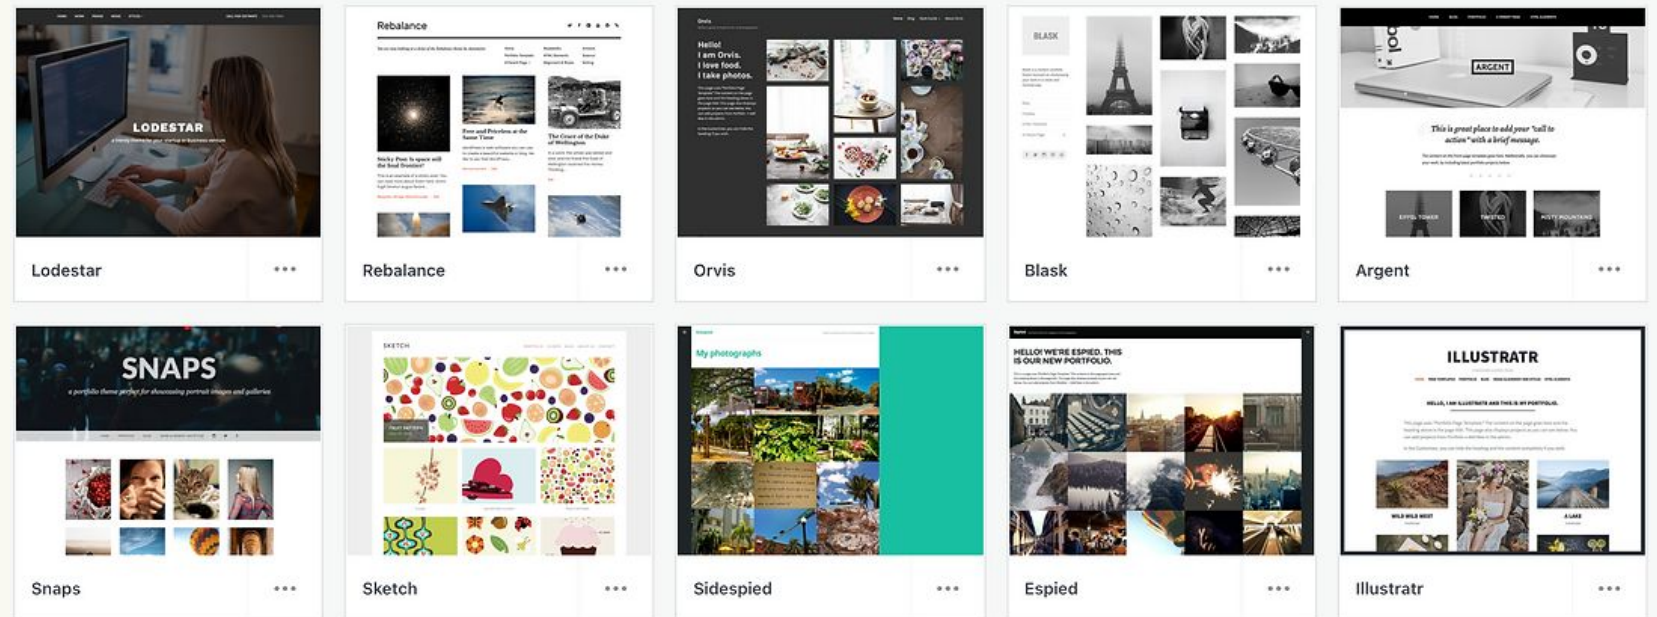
LODESTAR

Lodestar •••

Rebalance

Sticky Post: Is space still the final frontier?

Free and Priceless at the Same Time

The Court of the Duke of Wellington

Rebalance •••

Hello!
I am Orvis.
I love food.
I take photos.

Orvis •••

BLASK

Blask •••

ARGENT

This is great place to add your "call to action" with a brief message.

Argent •••

SNAPS

a portfolio theme perfect for showcasing portrait images and galleries

Snaps •••

SKETCH

Sketch •••

My photographs

Sidespied •••

HELLO! WE'RE ESPIED. THIS IS OUR NEW PORTFOLIO.

Espied •••

ILLUSTRATR

HELLO, I AM ILLUSTRATR AND THIS IS MY PORTFOLIO.

Illustratr •••